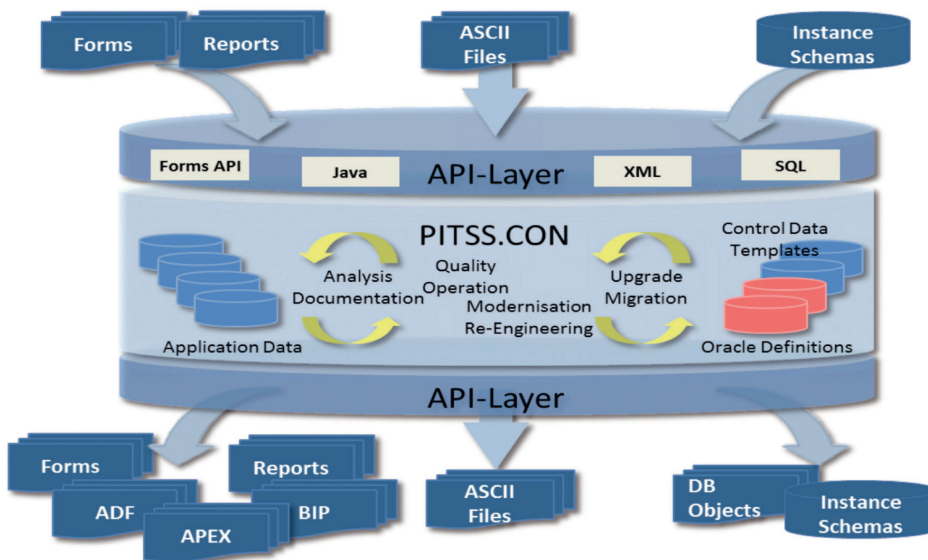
Forms

Reports

ASCII Files

Instance Schemas

Forms API

Java

API-Layer

XML

SQL

PITSS.CON

Control Data Templates

Analysis Documentation

Quality Operation

Modernisation Re-Engineering

Upgrade Migration

Application Data

Oracle Definitions

API-Layer

Forms

Reports

ADF

BIP

APEX

ASCII Files

DB Objects

Instance Schemas